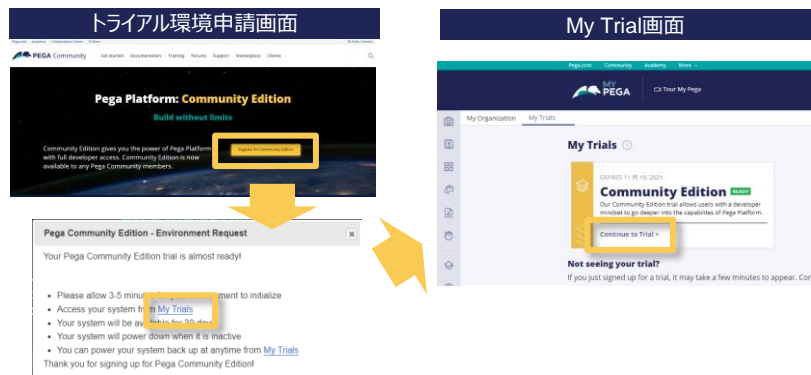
トライアル環境申請画面

Pega.com Academy Collaboration Center PS Share

PEGA Community Get Started Documentation Training Forums Support Marketplace Clients

Pega Platform: Community Edition

Build without limits

Community Edition gives you the power of Pega Platform with full developer access. Community Edition is now available to any Pega Community members.

Register for Community Edition

Pega Community Edition - Environment Request

Your Pega Community Edition trial is almost ready!

- Please allow 3-5 minu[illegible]ment to initialize
- Access your system from My Trials
- Your system will be av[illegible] for 30 day
- Your system will power down when it is inactive
- You can power your system back up at anytime from My Trials

Thank you for signing up for Pega Community Edition!

My Trial画面

Pega.com Community Academy More

MY PEGA

Tour My Pega

My Organization My Trials

My Trials

EXPIRES 11月 10, 2021

Community Edition READY

Our Community Edition trial allows users with a developer mindset to go deeper into the capabilities of Pega Platform.

Continue to Trial >

Not seeing your trial?

If you just signed up for a trial, it may take a few minutes to appear. Co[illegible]